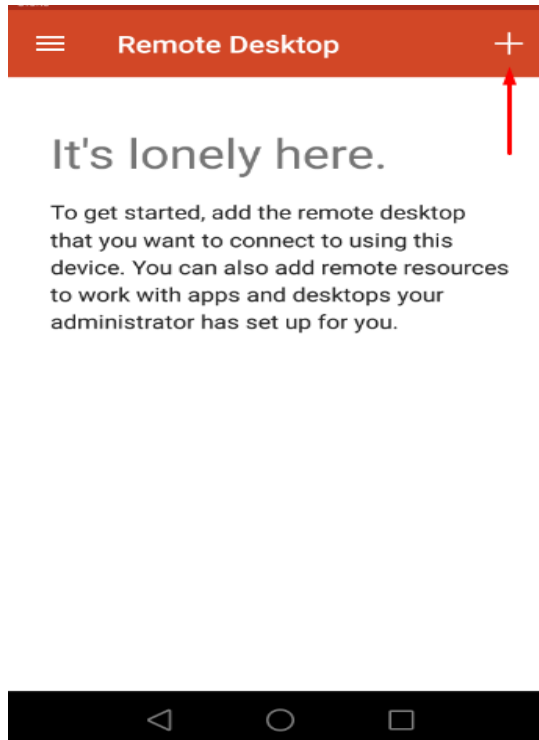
Remote Desktop

It's lonely here.

To get started, add the remote desktop that you want to connect to using this device. You can also add remote resources to work with apps and desktops your administrator has set up for you.